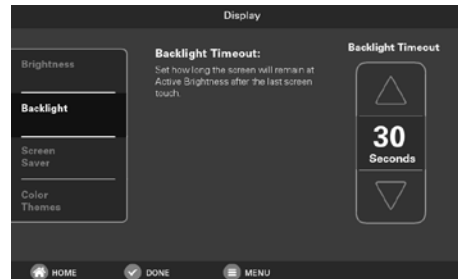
Display

Brightness

Backlight

Screen Saver

Color Themes

Backlight Timeout:

Set how long the screen will remain at Active Brightness after the last screen touch.

Backlight Timeout

30

Seconds

HOME

DONE

MENU